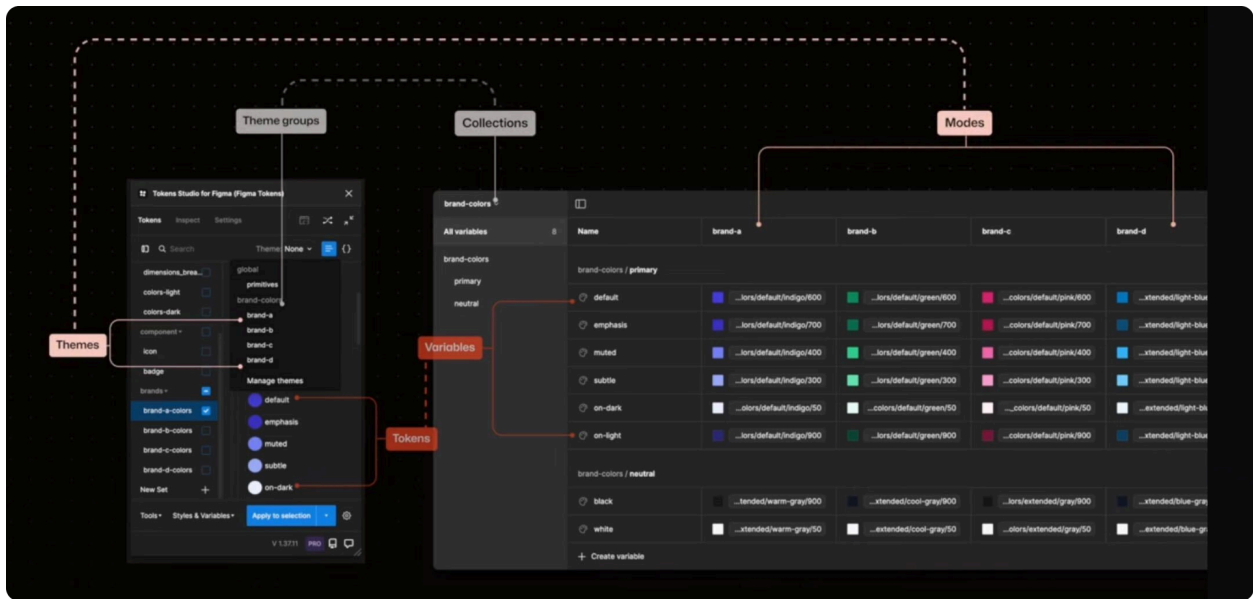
Theme groups

Collections

Modes

Tokens Studio for Figma (Figma Tokens)

Tokens Inspect Settings

Search Theme: None

dimensions_brea...

colors-light

colors-dark

component

icon

badge

brands

brand-a-colors

brand-b-colors

brand-c-colors

brand-d-colors

New Set

global

primitives

brand-colors

brand-a

brand-b

brand-c

brand-d

Manage themes

default

emphasis

muted

subtle

on-dark

Tools Styles & Variables Apply to selection

V 1.37.11 PRO

Themes

Variables

Tokens

brand-colors

All variables 8

brand-colors

primary

neutral

| Name | brand-a | brand-b | brand-c | brand-d |
|---|---|---|---|---|
| brand-colors / primary | | | | |
| default | ...lors/default/indigo/600 | ...lors/default/green/600 | ...colors/default/pink/600 | ...xtended/light-blue |
| emphasis | ...lors/default/indigo/700 | ...lors/default/green/700 | ...colors/default/pink/700 | ...xtended/light-blue |
| muted | ...lors/default/indigo/400 | ...lors/default/green/400 | ...colors/default/pink/400 | ...xtended/light-blue |
| subtle | ...lors/default/indigo/300 | ...lors/default/green/300 | ...colors/default/pink/300 | ...xtended/light-blue |
| on-dark | ...olors/default/indigo/50 | ...colors/default/green/50 | ...colors/default/pink/50 | ...extended/light-blu |
| on-light | ...lors/default/indigo/900 | ...lors/default/green/900 | ...colors/default/pink/900 | ...xtended/light-blue |
| brand-colors / neutral | | | | |
| black | ...tended/warm-gray/900 | ...xtended/cool-gray/900 | ...lors/extended/gray/900 | ...xtended/blue-gray |
| white | ...xtended/warm-gray/50 | ...extended/cool-gray/50 | ...olors/extended/gray/50 | ...extended/blue-gr |

+ Create variable